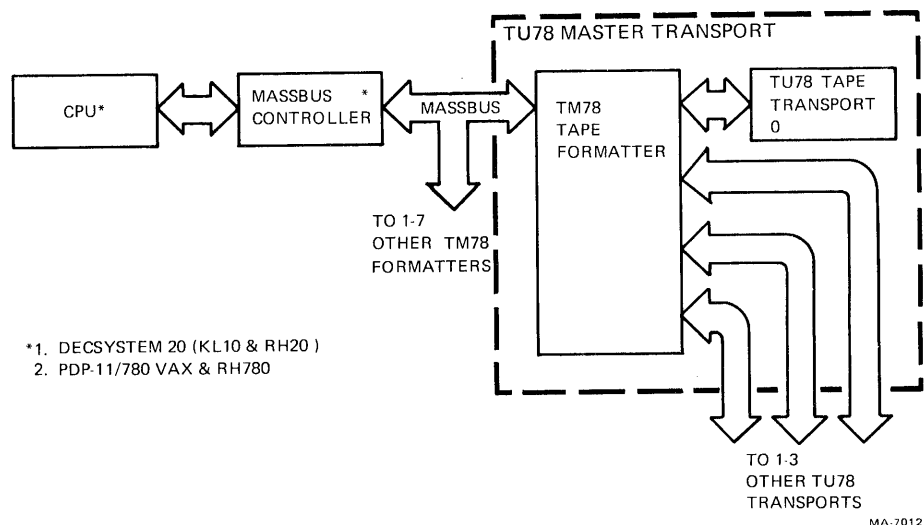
TU78 MASTER TRANSPORT

CPU*

MASSBUS CONTROLLER *

MASSBUS

TM78 TAPE FORMATTER

TU78 TAPE TRANSPORT 0

TO 1-7 OTHER TM78 FORMATTERS

*1. DECSYSTEM 20 (KL10 & RH20 )
2. PDP-11/780 VAX & RH780

TO 1-3 OTHER TU78 TRANSPORTS

MA-7012